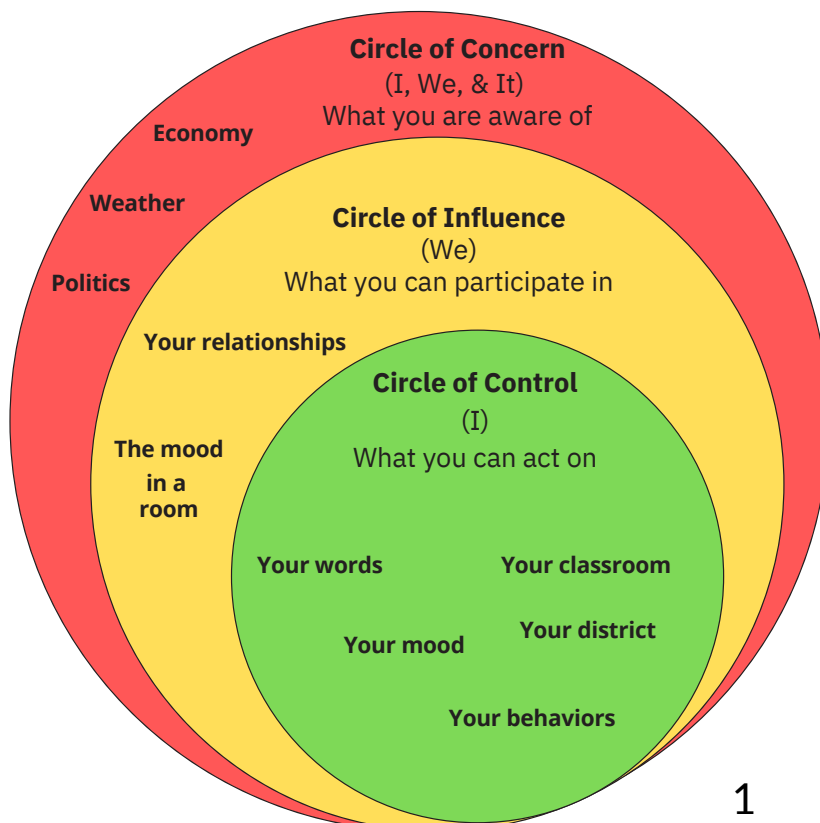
Circle of Concern
(I, We, & It)
What you are aware of

Economy

Weather

Politics

Circle of Influence
(We)
What you can participate in

Your relationships

The mood in a room

Circle of Control
(I)
What you can act on

Your words

Your classroom

Your mood

Your district

Your behaviors

1